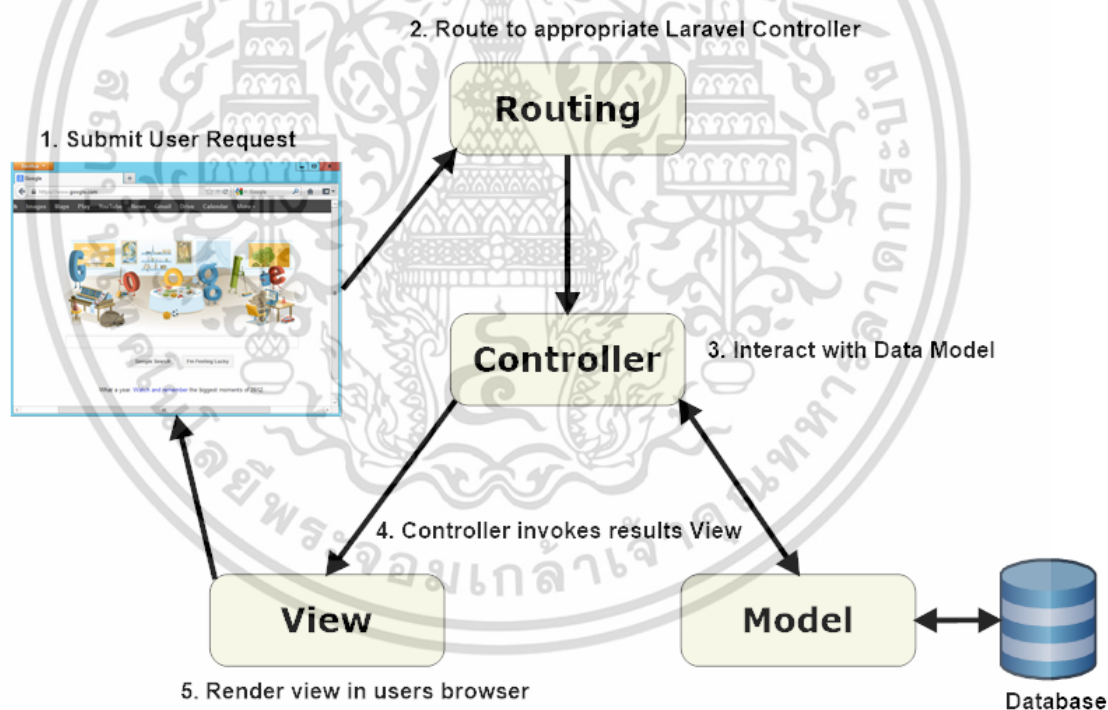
2. Route to appropriate Laravel Controller

Routing

1. Submit User Request

Google

Sign in

Images Maps Play YouTube News Gmail Drive Calendar More

Google Search I'm Feeling Lucky

What a year. Watch and remember the biggest moments of 2012.

Controller

3. Interact with Data Model

4. Controller invokes results View

View

Model

Database

5. Render view in users browser